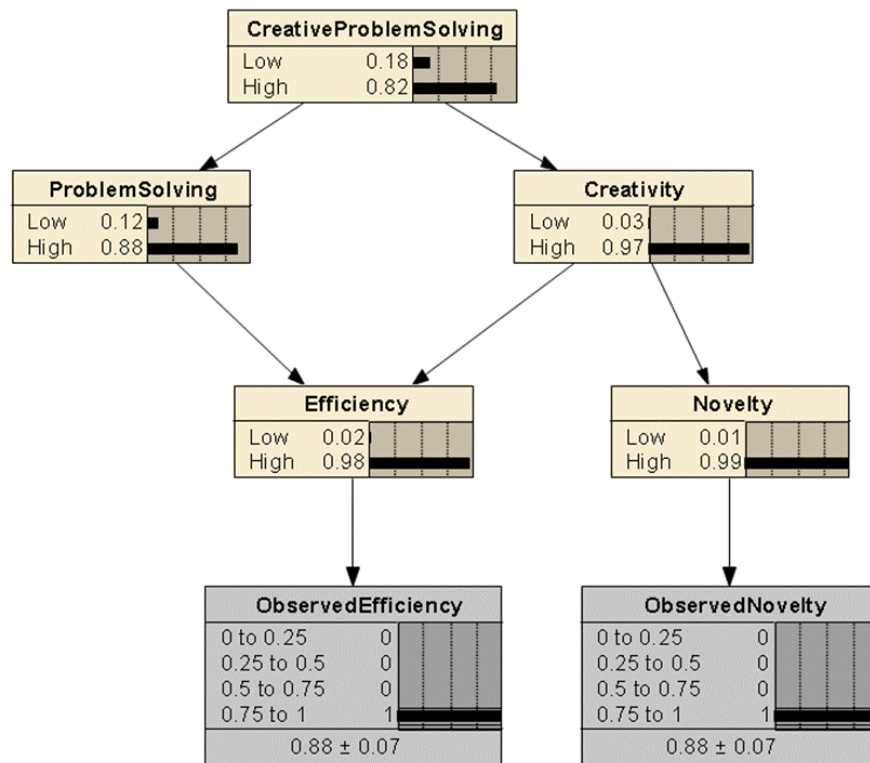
CreativeProblemSolving
Low 0.18
High 0.82

ProblemSolving
Low 0.12
High 0.88

Creativity
Low 0.03
High 0.97

Efficiency
Low 0.02
High 0.98

Novelty
Low 0.01
High 0.99

ObservedEfficiency
0 to 0.25 0
0.25 to 0.5 0
0.5 to 0.75 0
0.75 to 1 1
0.88 ± 0.07

ObservedNovelty
0 to 0.25 0
0.25 to 0.5 0
0.5 to 0.75 0
0.75 to 1 1
0.88 ± 0.07